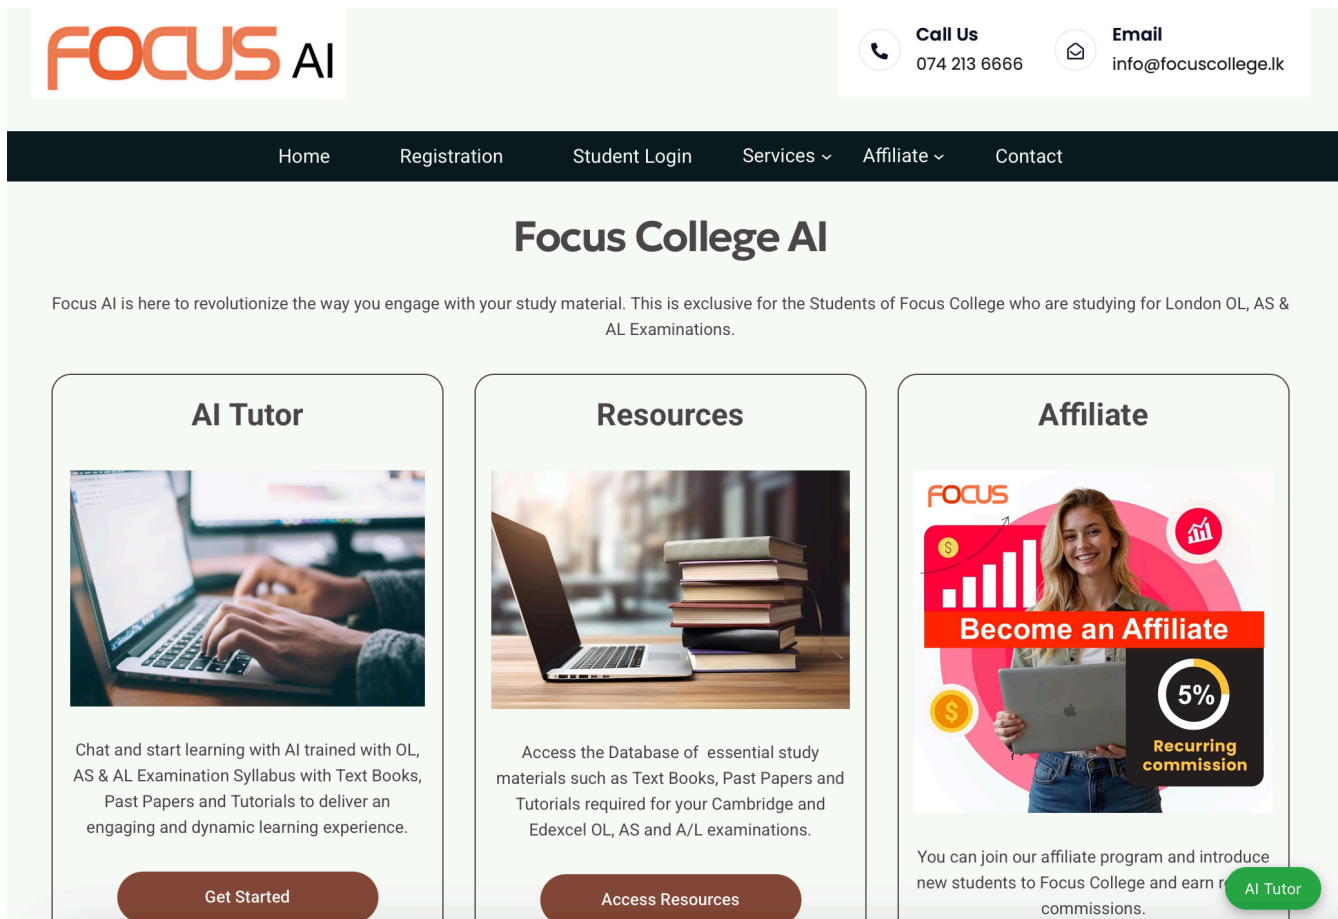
FOCUS AI

Call Us
074 213 6666

Email
info@focuscollege.lk

Home Registration Student Login Services Affiliate Contact

Focus College AI

Focus AI is here to revolutionize the way you engage with your study material. This is exclusive for the Students of Focus College who are studying for London OL, AS & AL Examinations.

AI Tutor

Chat and start learning with AI trained with OL, AS & AL Examination Syllabus with Text Books, Past Papers and Tutorials to deliver an engaging and dynamic learning experience.

Get Started

Resources

Access the Database of essential study materials such as Text Books, Past Papers and Tutorials required for your Cambridge and Edexcel OL, AS and A/L examinations.

Access Resources

Affiliate

FOCUS
$
Become an Affiliate
$
5%
Recurring commission

You can join our affiliate program and introduce new students to Focus College and earn r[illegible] commissions.

AI Tutor